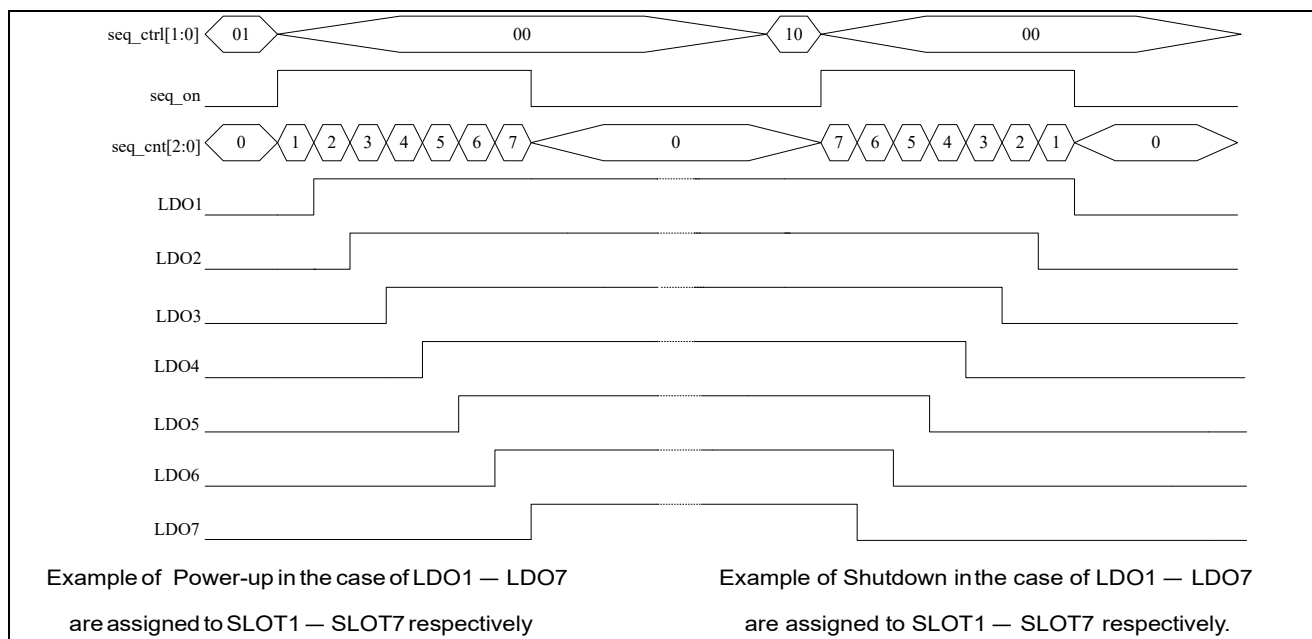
seq_ctrl[1:0] 01 00 10 00

seq_on

seq_cnt[2:0] 0 1 2 3 4 5 6 7 0 7 6 5 4 3 2 1 0

LDO1

LDO2

LDO3

LDO4

LDO5

LDO6

LDO7

Example of Power-up in the case of LDO1 — LDO7 are assigned to SLOT1 — SLOT7 respectively

Example of Shutdown in the case of LDO1 — LDO7 are assigned to SLOT1 — SLOT7 respectively.